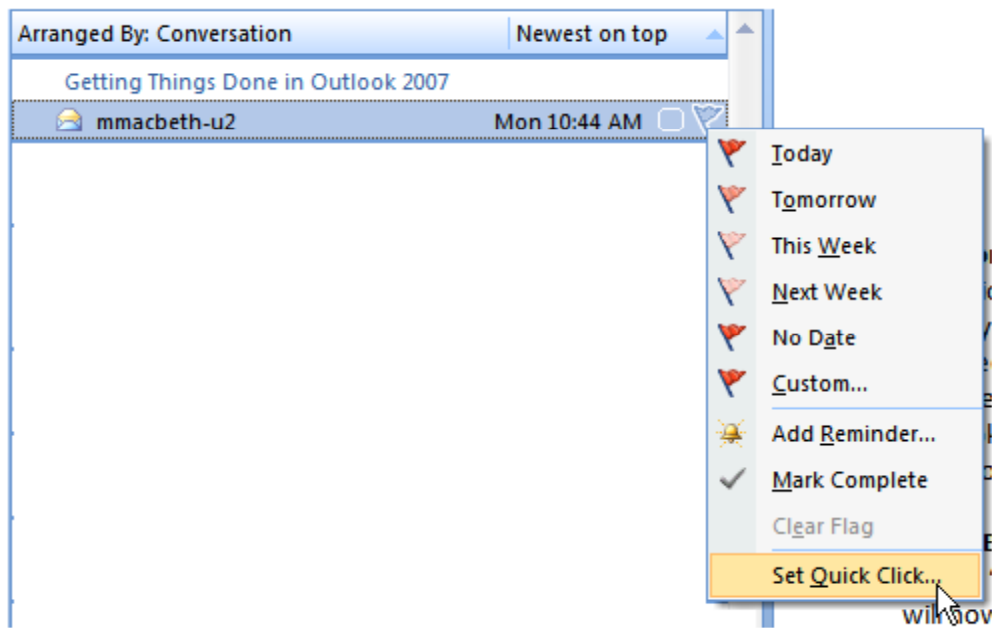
Arranged By: Conversation
Newest on top

Getting Things Done in Outlook 2007

mmacbeth-u2 Mon 10:44 AM

Today
Tomorrow
This Week
Next Week
No Date
Custom...
Add Reminder...
Mark Complete
Clear Flag
Set Quick Click...